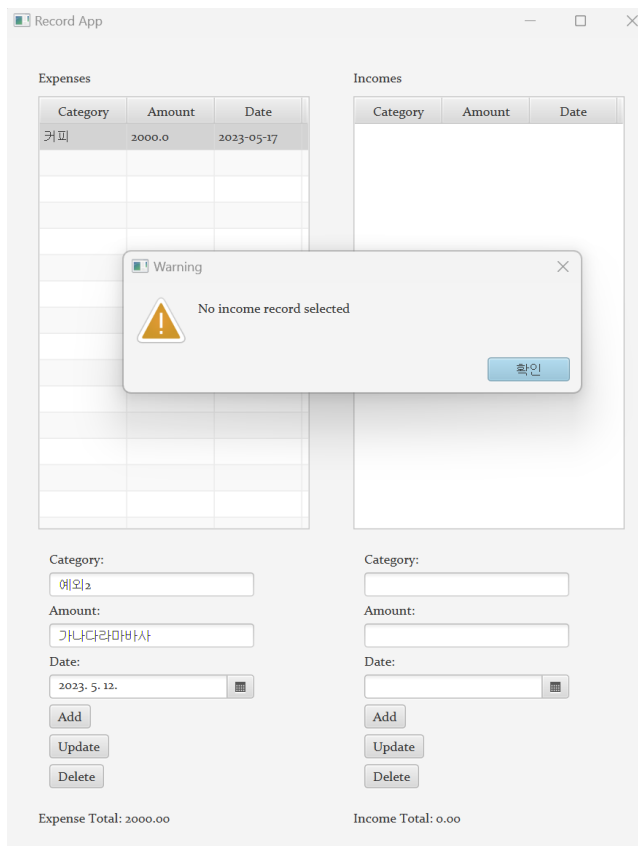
Record App

Expenses

| Category | Amount | Date |
|---|---|---|
| 커피 | 2000.0 | 2023-05-17 |

Incomes

| Category | Amount | Date |
|---|---|---|

Warning

No income record selected

확인

Category:

예외2

Amount:

가나다라마바사

Date:

2023. 5. 12.

Add

Update

Delete

Category:

Amount:

Date:

Add

Update

Delete

Expense Total: 2000.00

Income Total: 0.00